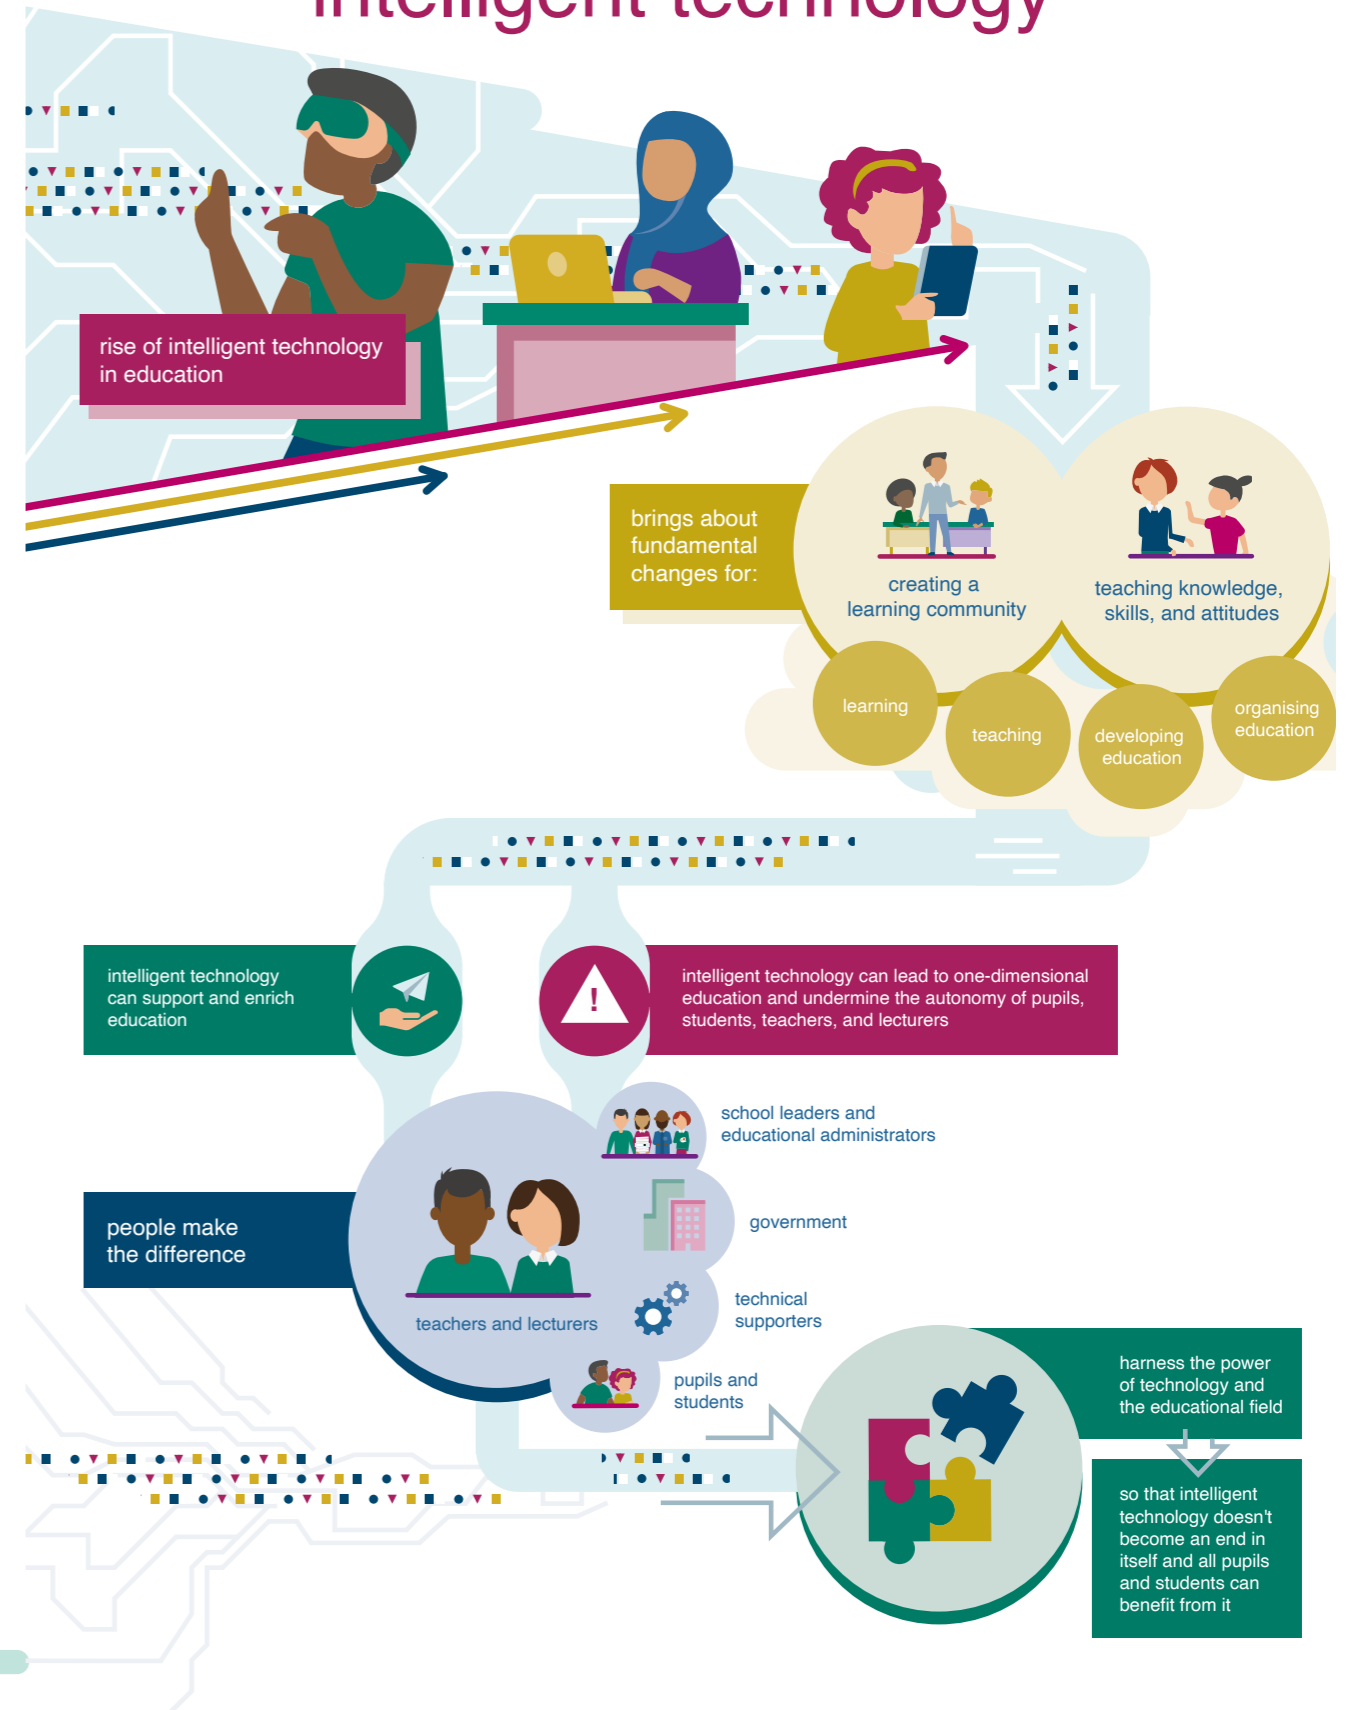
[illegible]

rise of intelligent technology in education

brings about fundamental changes for:

creating a learning community

teaching knowledge, skills, and attitudes

learning

teaching

developing education

organising education

intelligent technology can support and enrich education

!

intelligent technology can lead to one-dimensional education and undermine the autonomy of pupils, students, teachers, and lecturers

people make the difference

teachers and lecturers

school leaders and educational administrators

government

technical supporters

pupils and students

harness the power of technology and the educational field

so that intelligent technology doesn't become an end in itself and all pupils and students can benefit from it